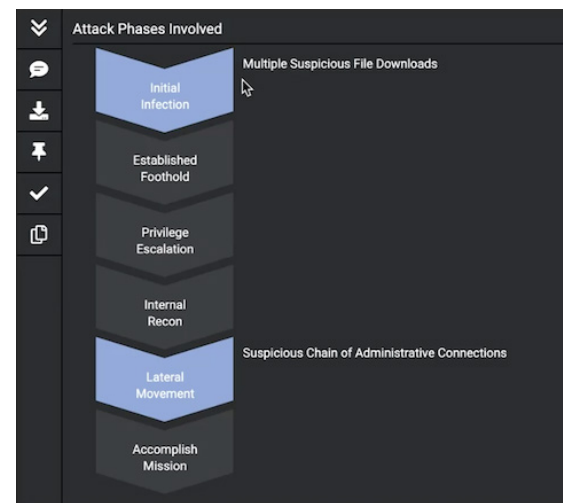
Attack Phases Involved

Initial Infection

Multiple Suspicious File Downloads

Established Foothold

Privilege Escalation

Internal Recon

Lateral Movement

Suspicious Chain of Administrative Connections

Accomplish Mission